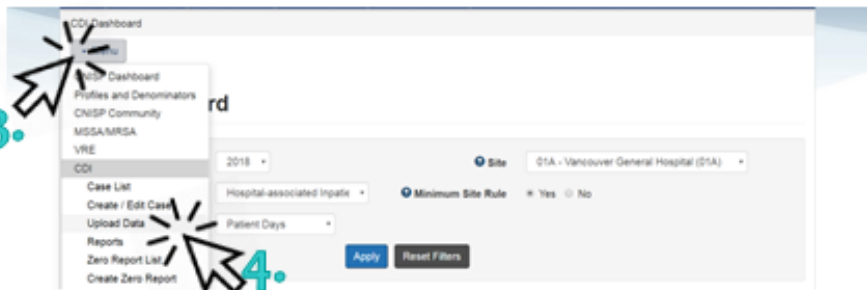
CDI Dashboard

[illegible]u

3.

CNISP Dashboard
Profiles and Denominators
CNISP Community
MSSA/MRSA
VRE
CDI
Case List
Create / Edit Case
Upload Data
Reports
Zero Report List
Create Zero Report

4.

rd

2018

Site 01A - Vancouver General Hospital (01A)

Hospital-associated Inpatie

Minimum Site Rule Yes No

Patient Days

Apply

Reset Filters